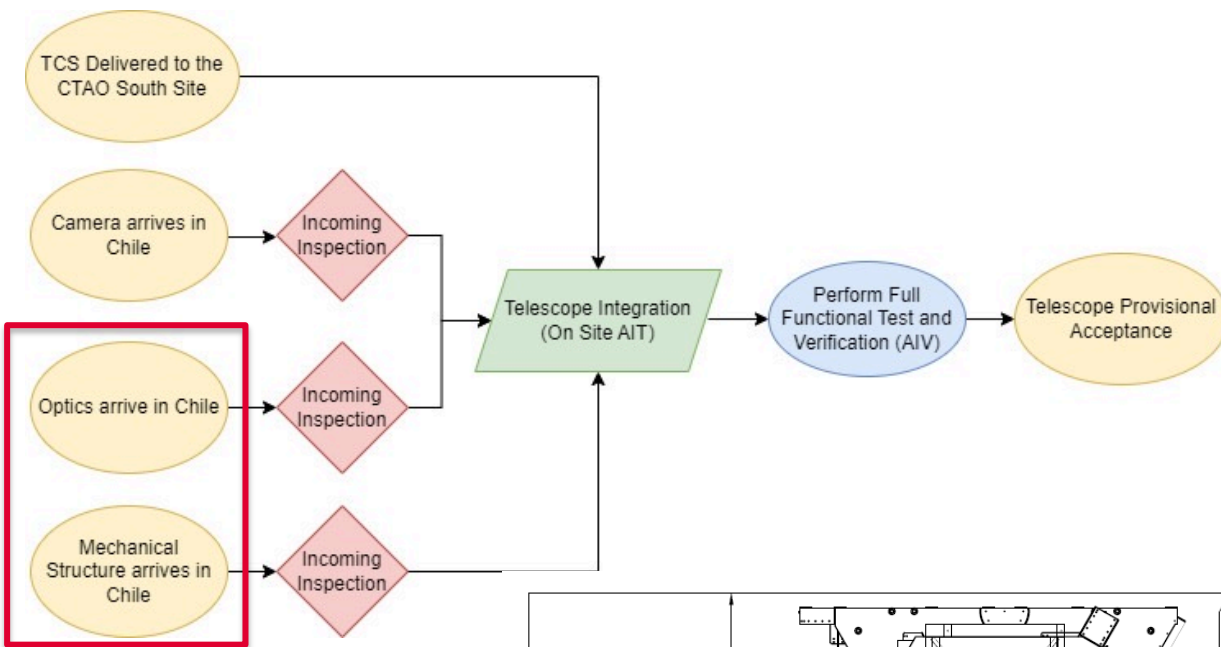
TCS Delivered to the CTAO South Site

Camera arrives in Chile

Incoming Inspection

Optics arrive in Chile

Incoming Inspection

Mechanical Structure arrives in Chile

Incoming Inspection

Telescope Integration (On Site AIT)

Perform Full Functional Test and Verification (AIV)

Telescope Provisional Acceptance